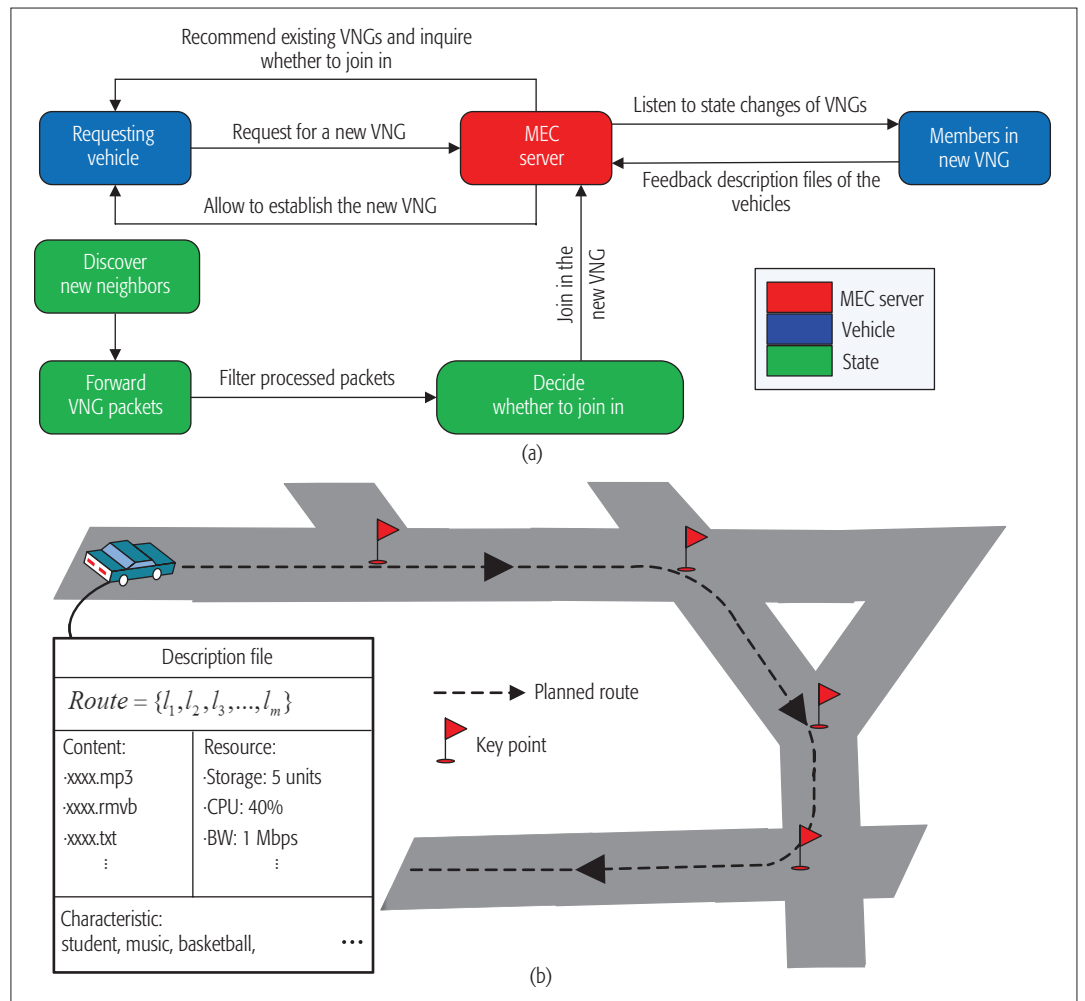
Recommend existing VNGs and inquire whether to join in

Requesting vehicle

Request for a new VNG

MEC server

Listen to state changes of VNGs

Members in new VNG

Feedback description files of the vehicles

Allow to establish the new VNG

Join in the new VNG

Discover new neighbors

Forward VNG packets

Filter processed packets

Decide whether to join in

| | |
|---|---|
| | MEC server |
| | Vehicle |
| | State |

(a)

Description file

$Route = \{l_1, l_2, l_3, ..., l_m\}$

| Content: | Resource: |
|---|---|
| ·xxxx.mp3 | ·Storage: 5 units |
| ·xxxx.rmvb | ·CPU: 40% |
| ·xxxx.txt | ·BW: 1 Mbps |
| ⋮ | ⋮ |

Characteristic:
student, music, basketball, ···

Planned route

Key point

(b)